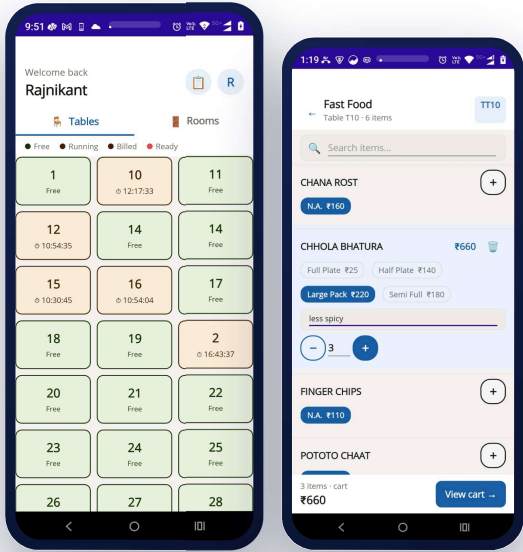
9:51

Welcome back
Rajnikant

R

Tables Rooms

Free Running Billed Ready

| | | |
|---|---|---|
| 1 Free | 10 12:17:33 | 11 Free |
| 12 10:54:35 | 14 Free | 14 Free |
| 15 10:30:45 | 16 10:54:04 | 17 Free |
| 18 Free | 19 Free | 2 16:43:37 |
| 20 Free | 21 Free | 22 Free |
| 23 Free | 24 Free | 25 Free |
| 26 | 27 | 28 |

1:19

Fast Food
Table T10 · 6 items

TT10

Search items...

CHANA ROST
N.A. ₹160

CHHOLA BHATURA ₹660
Full Plate ₹25 Half Plate ₹140
Large Pack ₹220 Semi Full ₹180
less spicy
3

FINGER CHIPS
N.A. ₹110

POTOTO CHAAT

3 items · cart
₹660
View cart →